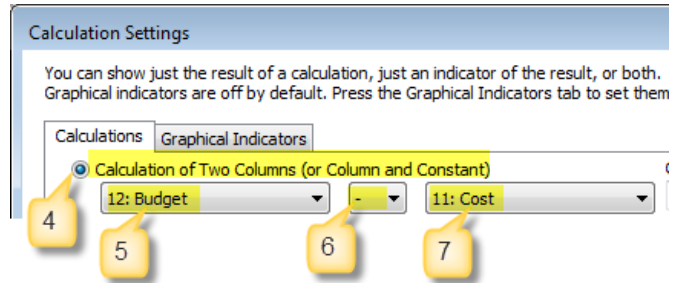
Calculation Settings

You can show just the result of a calculation, just an indicator of the result, or both. Graphical indicators are off by default. Press the Graphical Indicators tab to set them

Calculations | Graphical Indicators

Calculation of Two Columns (or Column and Constant)

12: Budget
-
11: Cost

4
5
6
7